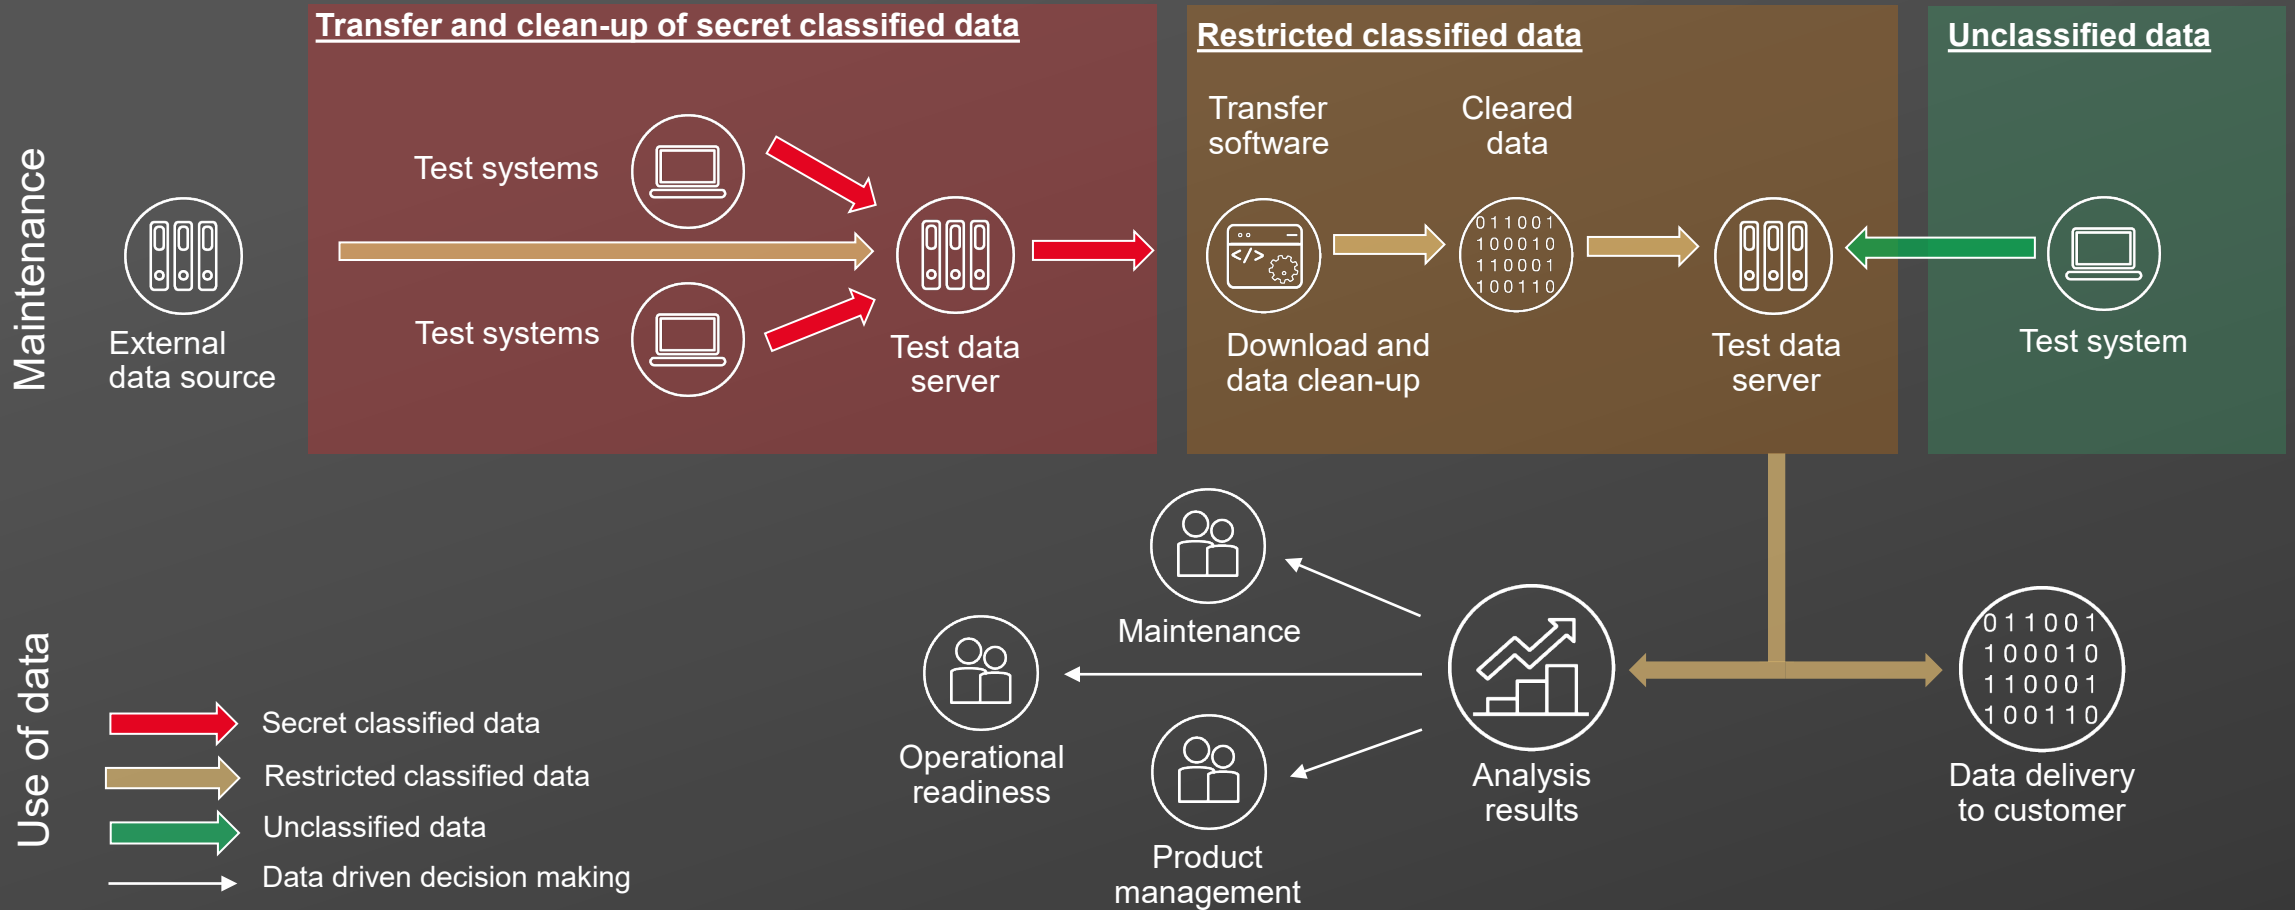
Maintenance

Transfer and clean-up of secret classified data

Restricted classified data

Unclassified data

Test systems

Test systems

External data source

Test data server

Transfer software

Cleared data

011001
100010
110001
100110

Download and data clean-up

Test data server

Test system

Use of data

Maintenance

Operational readiness

Product management

Analysis results

011001
100010
110001
100110

Data delivery to customer

Secret classified data

Restricted classified data

Unclassified data

Data driven decision making